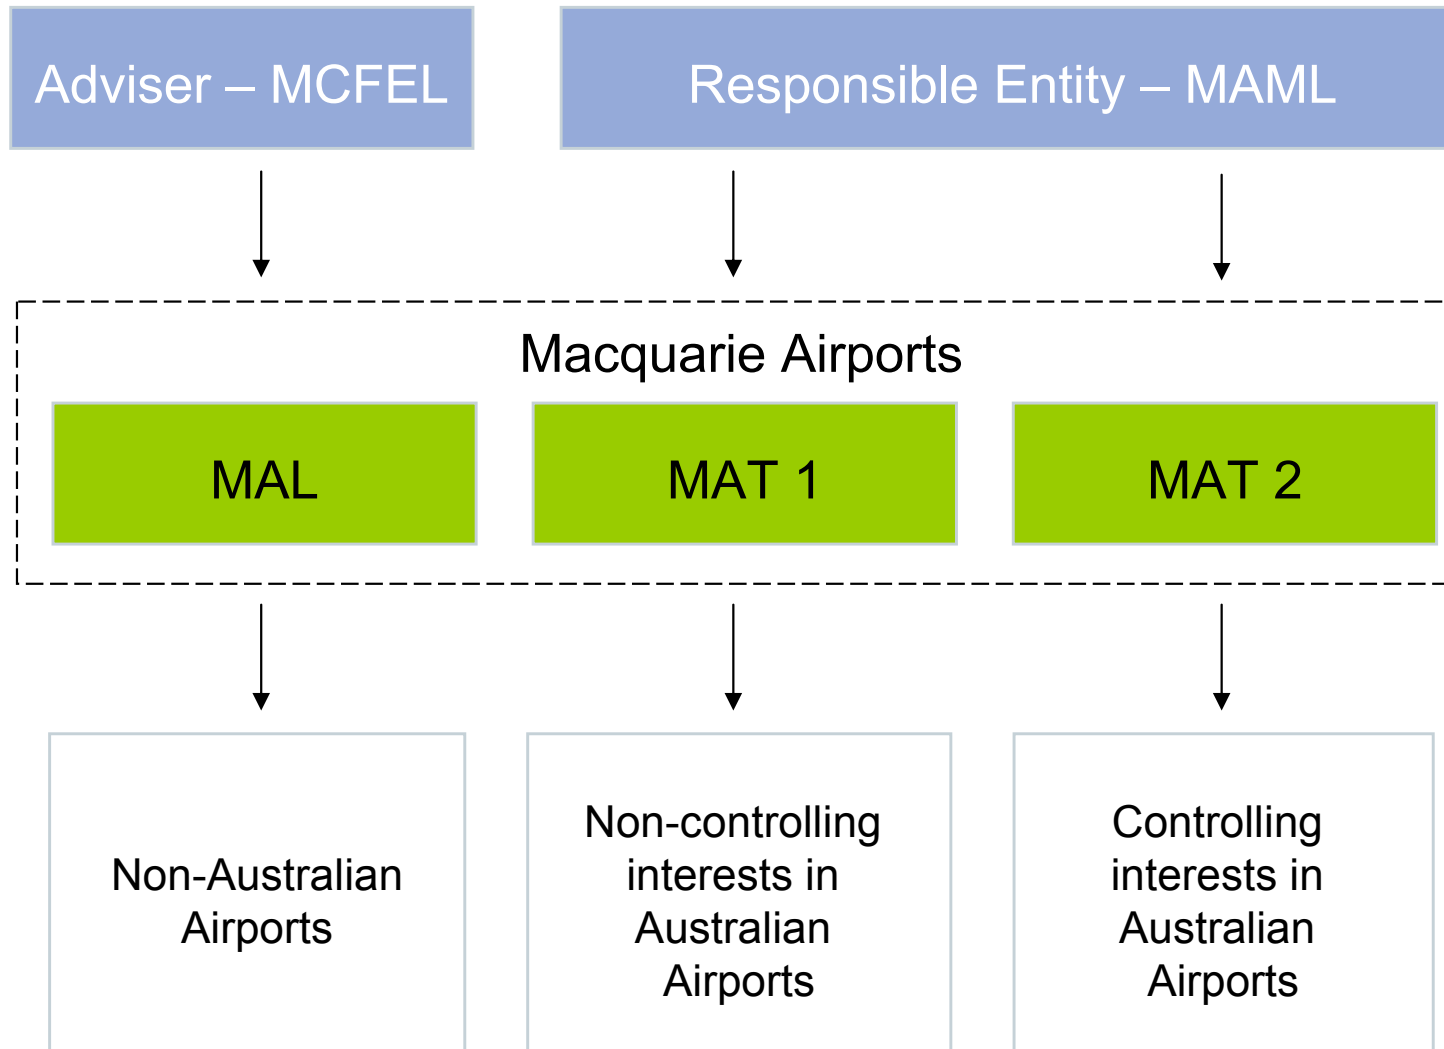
Adviser – MCFEL

Responsible Entity – MAML

Macquarie Airports

MAL

MAT 1

MAT 2

Non-Australian Airports

Non-controlling interests in Australian Airports

Controlling interests in Australian Airports